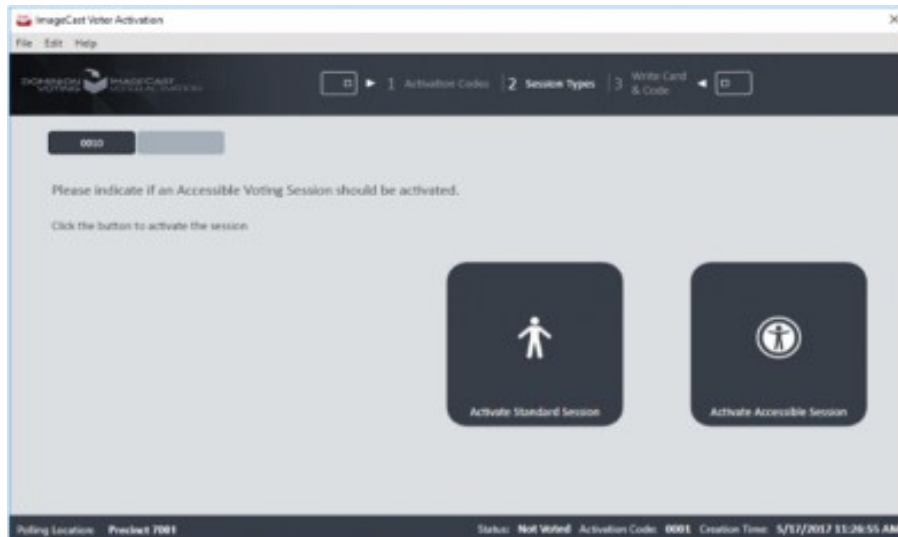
ImageCast Voter Activation

File Edit Help

DOMINION VOTING IMAGECAST VOTER ACTIVATION

1 Activation Codes 2 Session Types 3 Write Card & Code

0010

Please indicate if an Accessible Voting Session should be activated.

Click the button to activate the session

Activate Standard Session

Activate Accessible Session

Polling Location: Precinct 7001

Status: Not Voted Activation Code: 0001 Creation Time: 5/17/2017 11:26:55 AM